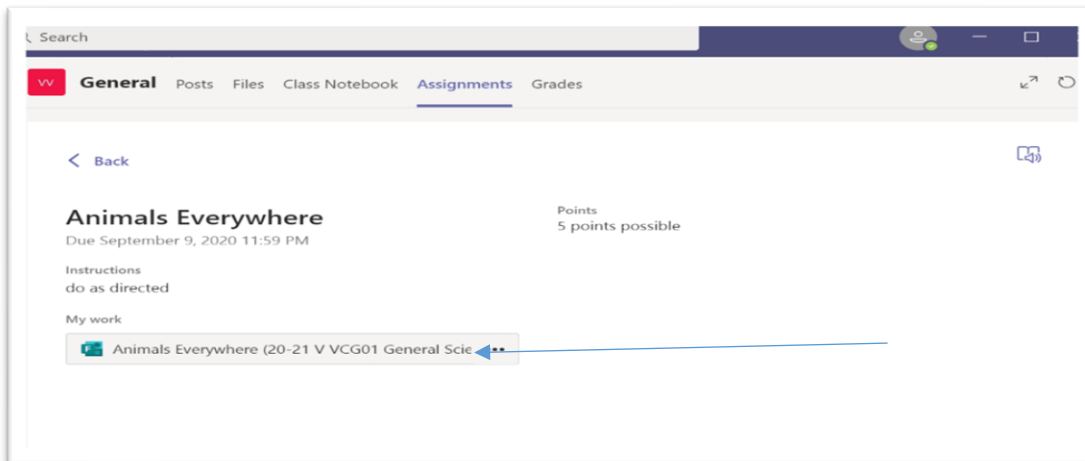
Search

VV General Posts Files Class Notebook Assignments Grades

< Back

Animals Everywhere
Due September 9, 2020 11:59 PM

Points
5 points possible

Instructions
do as directed

My work

Animals Everywhere (20-21 V VCG01 General Scie ...